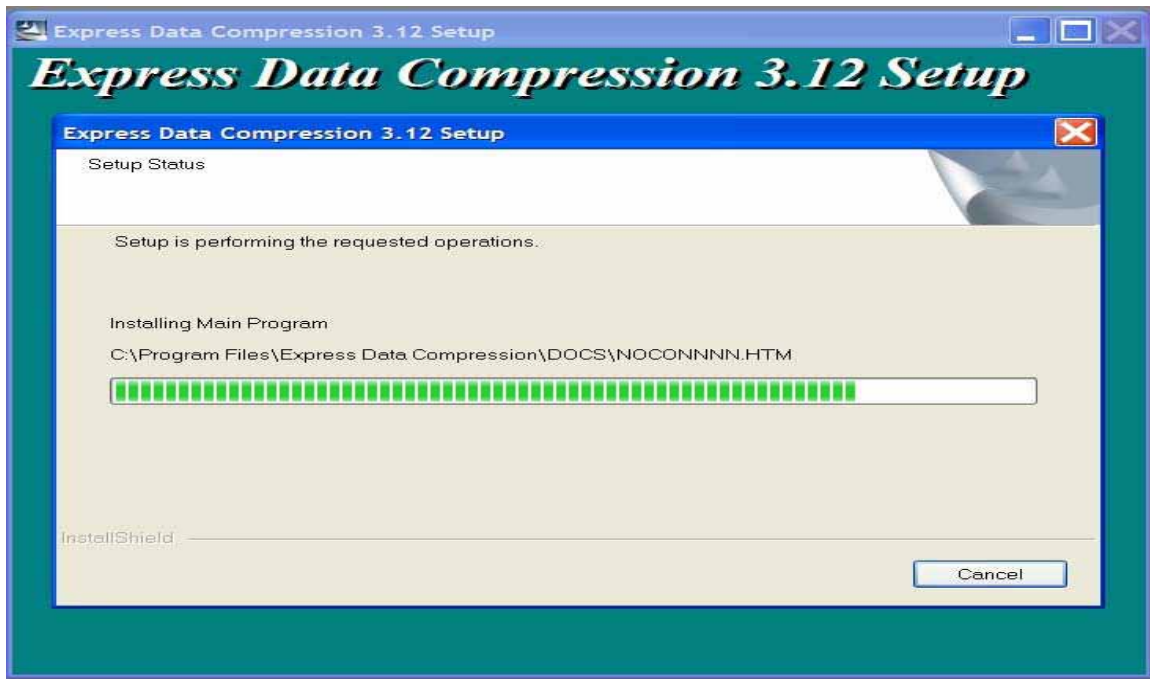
Express Data Compression 3.12 Setup

Express Data Compression 3.12 Setup

Express Data Compression 3.12 Setup

Setup Status

Setup is performing the requested operations.

Installing Main Program

C:\Program Files\Express Data Compression\DOCS\NOCONNNN.HTM

InstallShield

Cancel